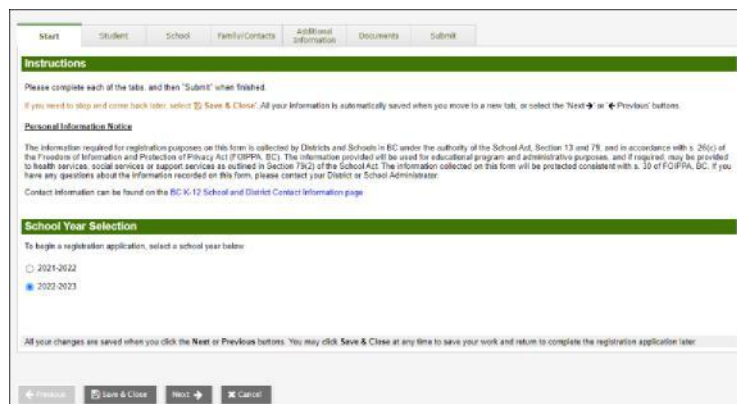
Start | Student | School | Family/Contacts | Additional Information | Documents | Submit

Instructions

Please complete each of the tabs, and then "Submit" when finished.

If you need to stop and come back later, select Save & Close. All your information is automatically saved when you move to a new tab, or select the 'Next →' or '← Previous' buttons.

Personal Information Notice

The information required for registration purposes on this form is collected by Districts and Schools in BC under the authority of the School Act, Section 13 and 79, and in accordance with s. 26(c) of the Freedom of Information and Protection of Privacy Act (FOIPPA, BC). The information provided will be used for educational program and administrative purposes, and if required, may be provided to health services, social services or support services as outlined in Section 79(2) of the School Act. The information collected on this form will be protected consistent with s. 30 of FOIPPA, BC. If you have any questions about the information recorded on this form, please contact your District or School Administrator.

Contact information can be found on the BC K-12 School and District Contact Information page

School Year Selection

To begin a registration application, select a school year below

2021-2022

2022-2023

All your changes are saved when you click the Next or Previous buttons. You may click Save & Close at any time to save your work and return to complete the registration application later.

← Previous | Save & Close | Next → | Cancel